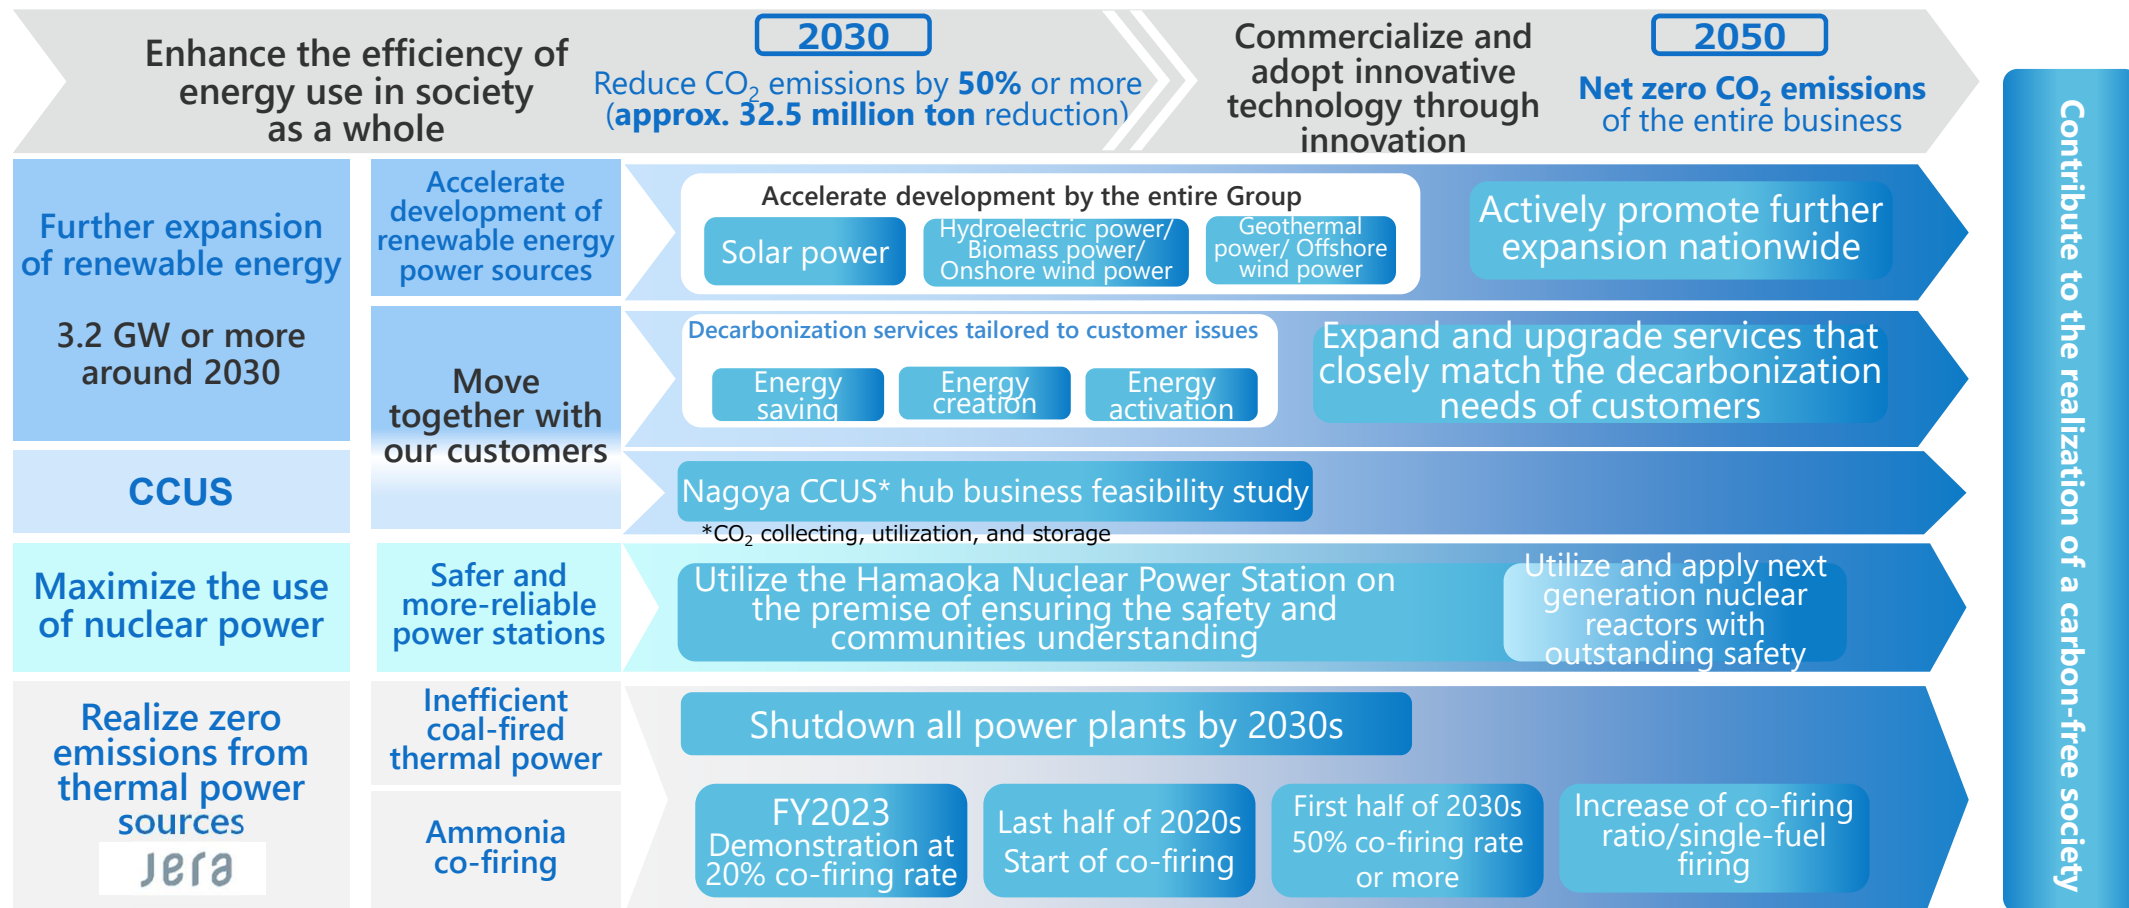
Enhance the efficiency of energy use in society as a whole

2030

Reduce $CO_2$ emissions by 50% or more (approx. 32.5 million ton reduction)

Commercialize and adopt innovative technology through innovation

2050

Net zero $CO_2$ emissions of the entire business

Contribute to the realization of a carbon-free society

Further expansion of renewable energy

3.2 GW or more around 2030

Accelerate development of renewable energy power sources

Accelerate development by the entire Group

Solar power

Hydroelectric power/ Biomass power/ Onshore wind power

Geothermal power/ Offshore wind power

Actively promote further expansion nationwide

Move together with our customers

Decarbonization services tailored to customer issues

Energy saving

Energy creation

Energy activation

Expand and upgrade services that closely match the decarbonization needs of customers

CCUS

Nagoya CCUS* hub business feasibility study

*$CO_2$ collecting, utilization, and storage

Maximize the use of nuclear power

Safer and more-reliable power stations

Utilize the Hamaoka Nuclear Power Station on the premise of ensuring the safety and communities understanding

Utilize and apply next generation nuclear reactors with outstanding safety

Realize zero emissions from thermal power sources

JERA

Inefficient coal-fired thermal power

Shutdown all power plants by 2030s

Ammonia co-firing

FY2023 Demonstration at 20% co-firing rate

Last half of 2020s Start of co-firing

First half of 2030s 50% co-firing rate or more

Increase of co-firing ratio/single-fuel firing